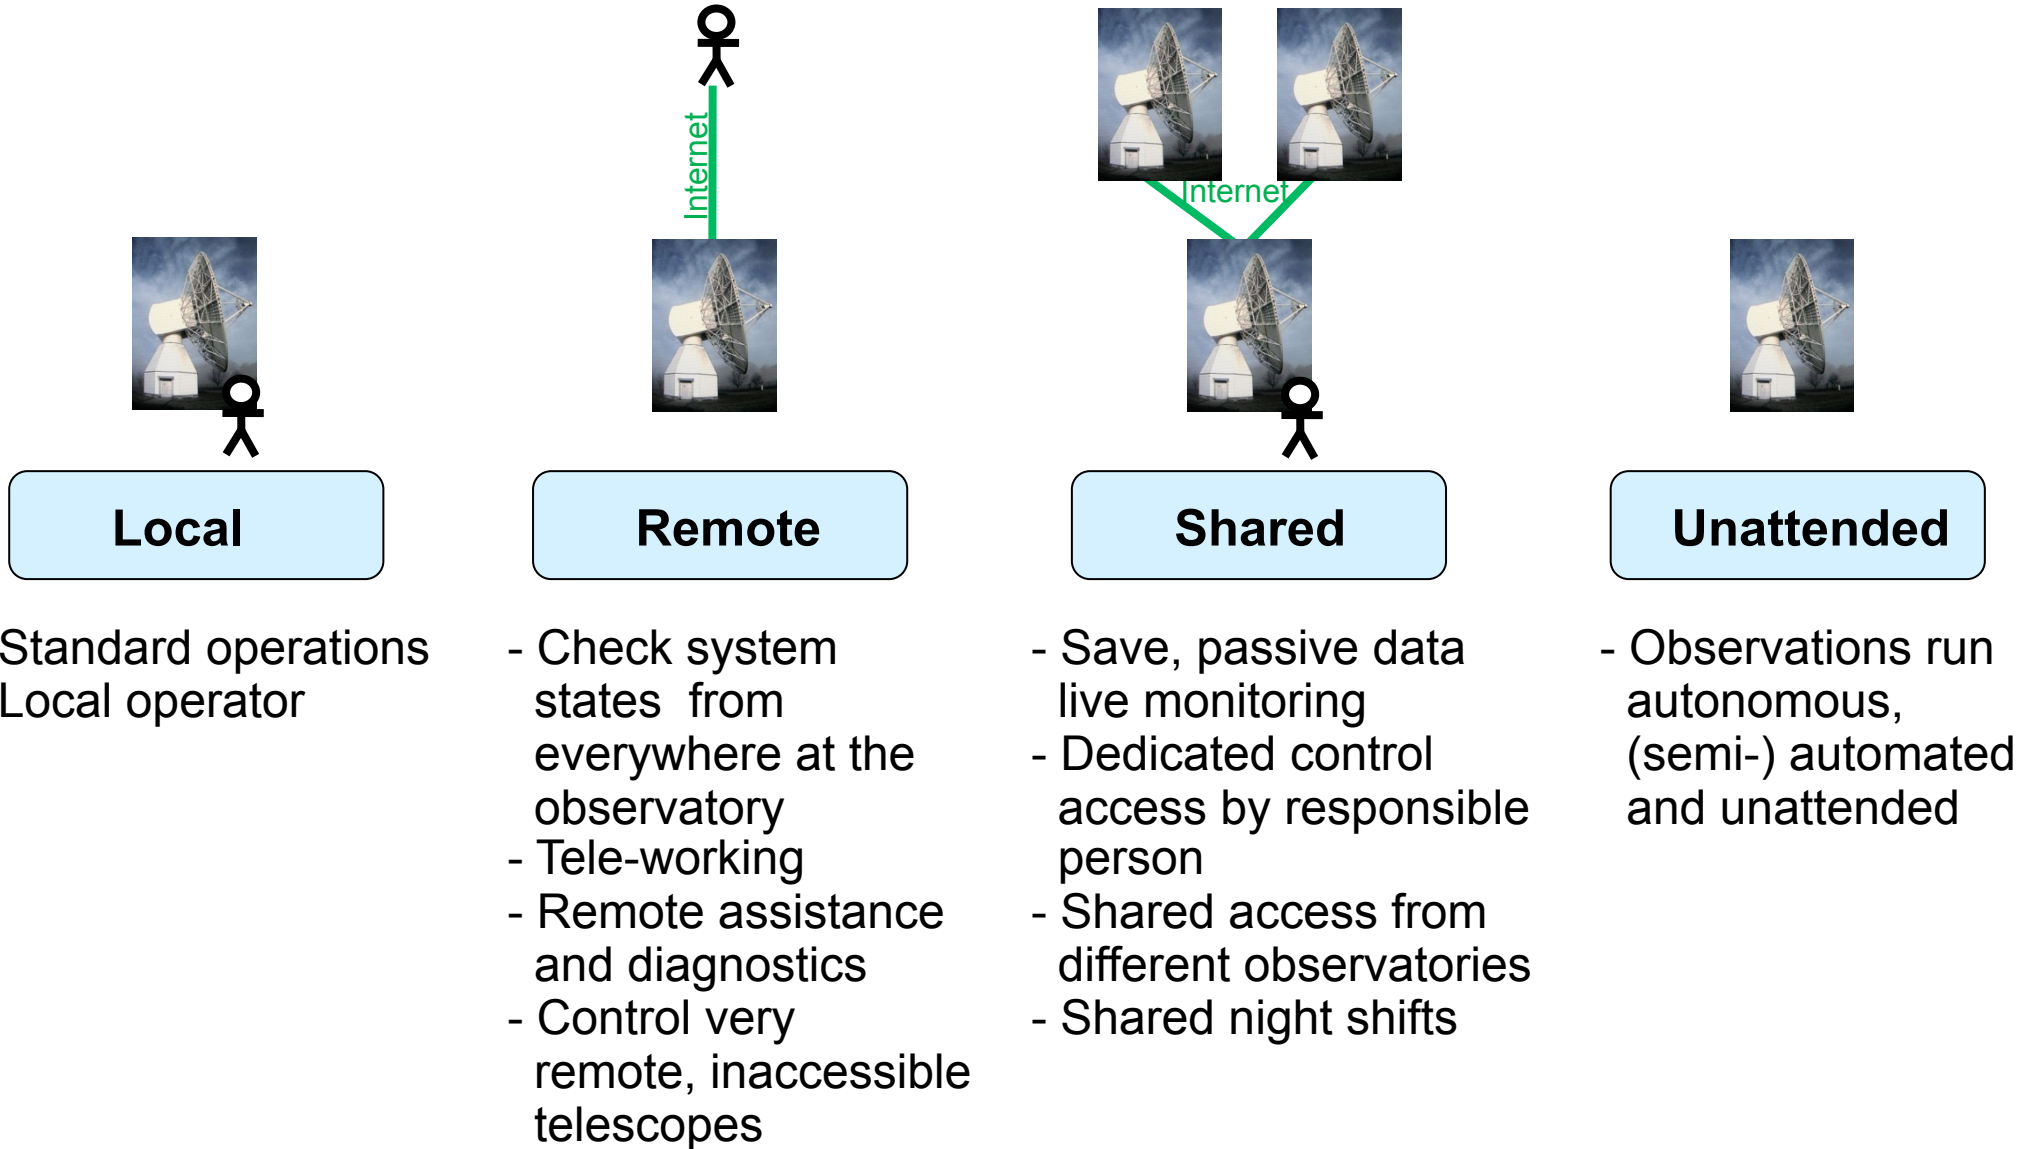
Internet

Internet

Local

Remote

Shared

Unattended

Standard operations
Local operator

- Check system states from everywhere at the observatory
- Tele-working
- Remote assistance and diagnostics
- Control very remote, inaccessible telescopes

- Save, passive data live monitoring
- Dedicated control access by responsible person
- Shared access from different observatories
- Shared night shifts

- Observations run autonomous, (semi-) automated and unattended